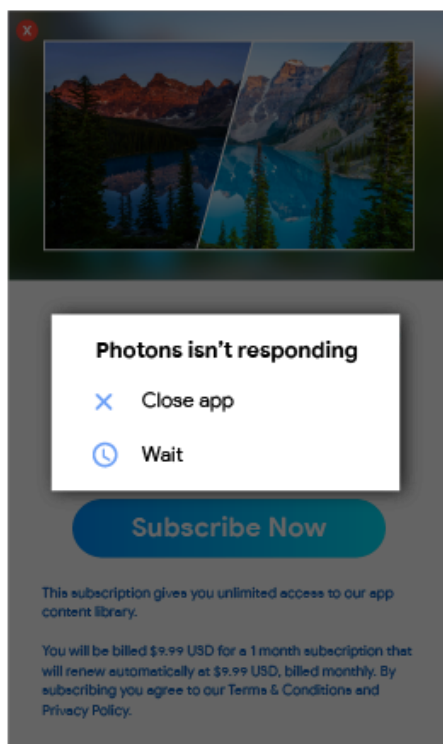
Photons isn't responding

Close app

Wait

Subscribe Now

This subscription gives you unlimited access to our app content library.

You will be billed $9.99 USD for a 1 month subscription that will renew automatically at $9.99 USD, billed monthly. By subscribing you agree to our Terms & Conditions and Privacy Policy.